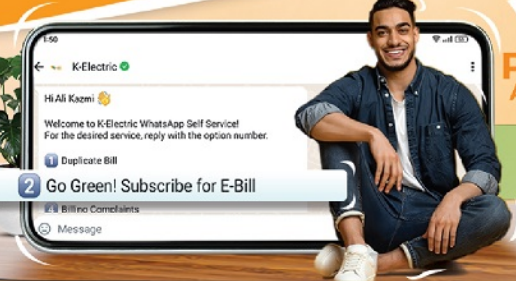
1:50

K-Electric

Hi Ali Kazmi 👋

Welcome to K-Electric WhatsApp Self Service!
For the desired service, reply with the option number.

1 Duplicate Bill

2 Go Green! Subscribe for E-Bill

Billing Complaints

Message